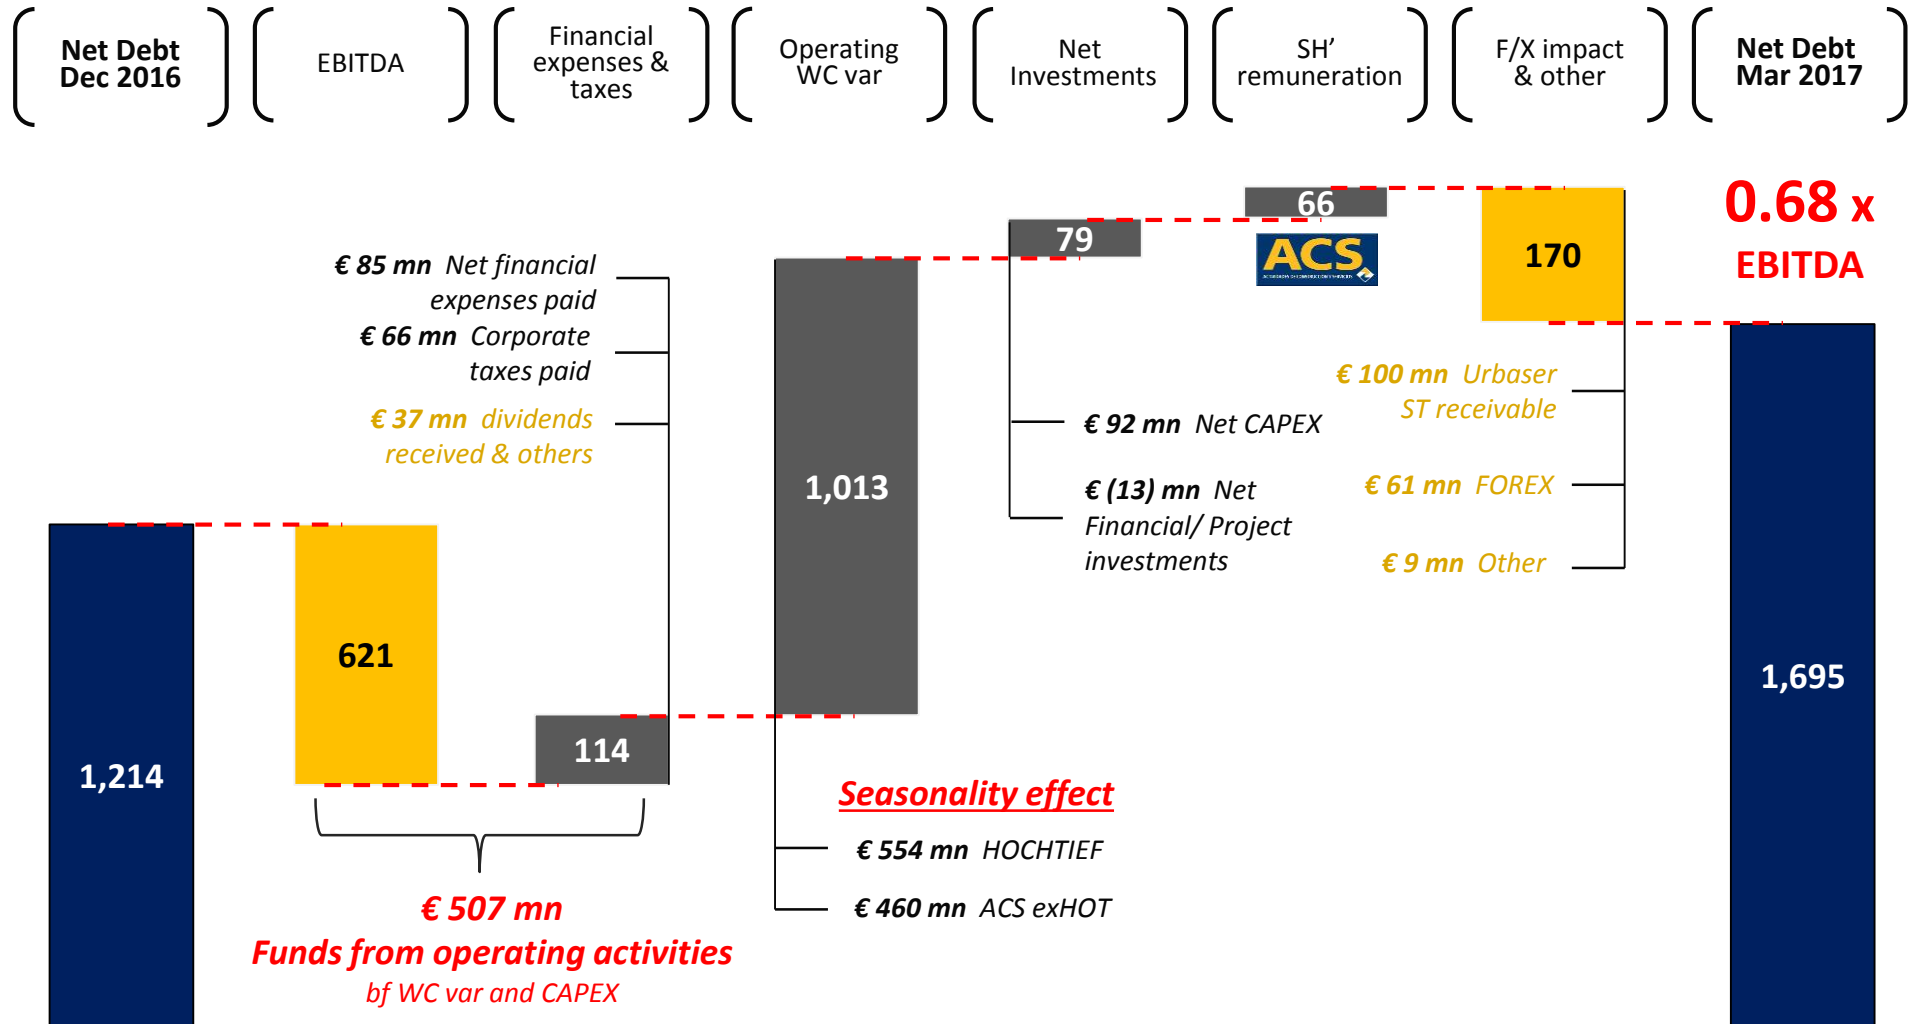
Net Debt Dec 2016

EBITDA

Financial expenses & taxes

Operating WC var

Net Investments

SH' remuneration

F/X impact & other

Net Debt Mar 2017

0.68 x EBITDA

66

ACS

79

170

€ 85 mn Net financial expenses paid

€ 66 mn Corporate taxes paid

€ 37 mn dividends received & others

1,013

€ 92 mn Net CAPEX

€ (13) mn Net Financial/ Project investments

€ 100 mn Urbaser ST receivable

€ 61 mn FOREX

€ 9 mn Other

1,214

621

114

1,695

Seasonality effect

€ 554 mn HOCHTIEF

€ 460 mn ACS exHOT

€ 507 mn
Funds from operating activities
bf WC var and CAPEX